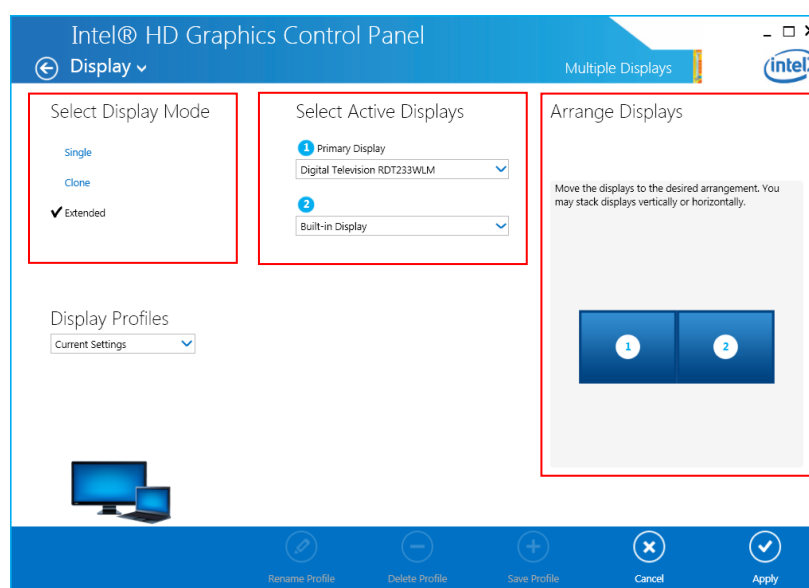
Intel® HD Graphics Control Panel

Display

Multiple Displays

intel

Select Display Mode

Single

Clone

✔ Extended

Select Active Displays

1 Primary Display

Digital Television RDT233WLM

2

Built-in Display

Arrange Displays

Move the displays to the desired arrangement. You may stack displays vertically or horizontally.

1

2

Display Profiles

Current Settings

Rename Profile

Delete Profile

Save Profile

Cancel

Apply